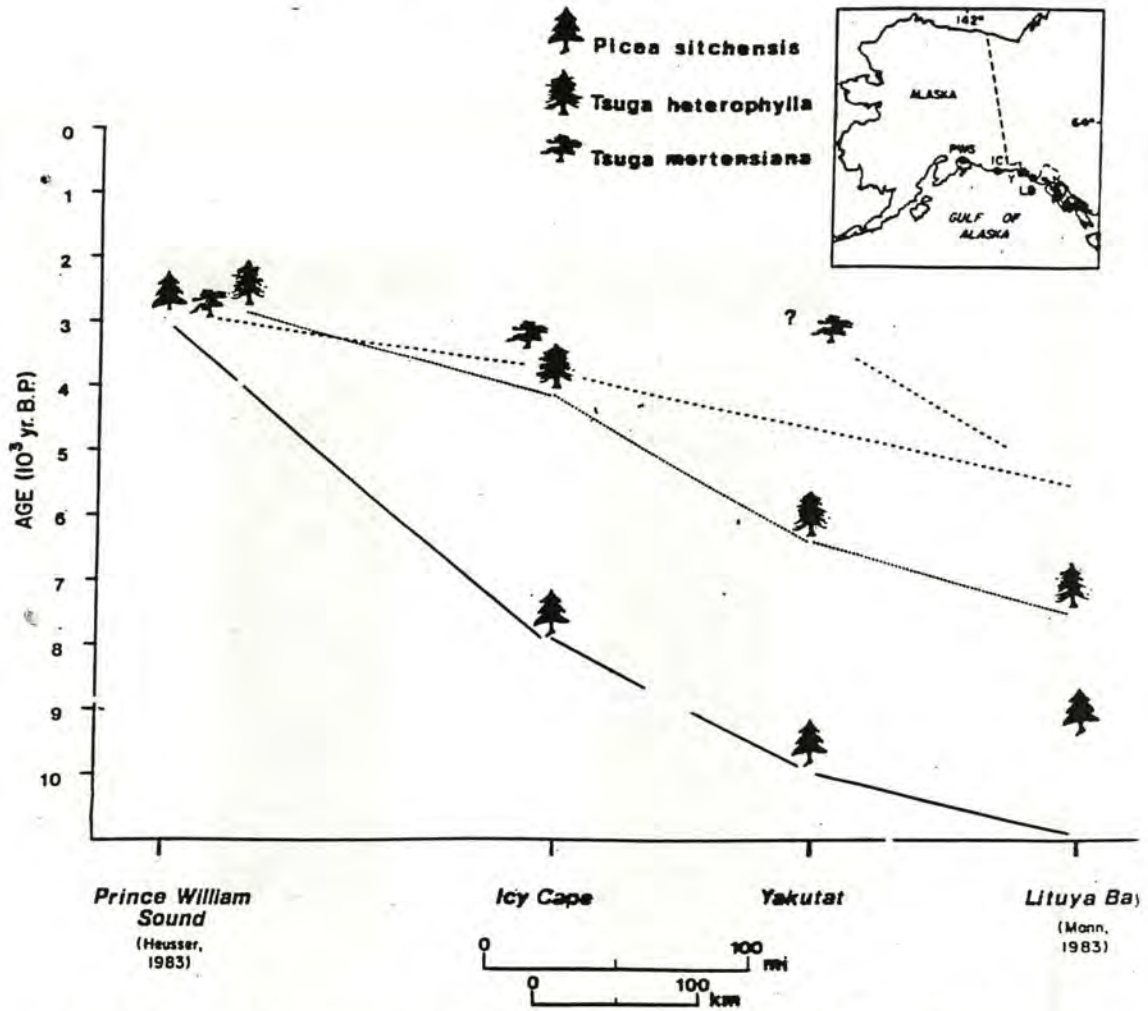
Picea sitchensis
Tsuga heterophylla
Tsuga mertensiana

142°
ALASKA
64°
PWS
IC
Y
LB
GULF OF ALASKA

AGE ($10^3$ yr. B.P.)
0
1
2
3
4
5
6
7
8
9
10

?

Prince William Sound
(Heusser, 1983)

Icy Cape

Yakutat

Lituya Ba
(Monn, 1983)

0 100 mi
0 100 km